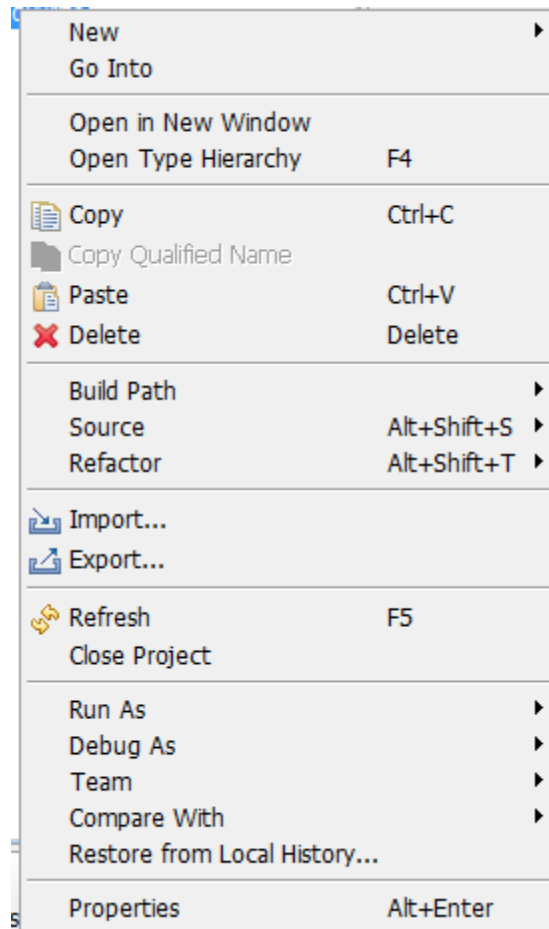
New
Go Into

Open in New Window
Open Type Hierarchy F4

Copy Ctrl+C
Copy Qualified Name
Paste Ctrl+V
Delete Delete

Build Path
Source Alt+Shift+S
Refactor Alt+Shift+T

Import...
Export...

Refresh F5
Close Project

Run As
Debug As
Team
Compare With
Restore from Local History...

Properties Alt+Enter